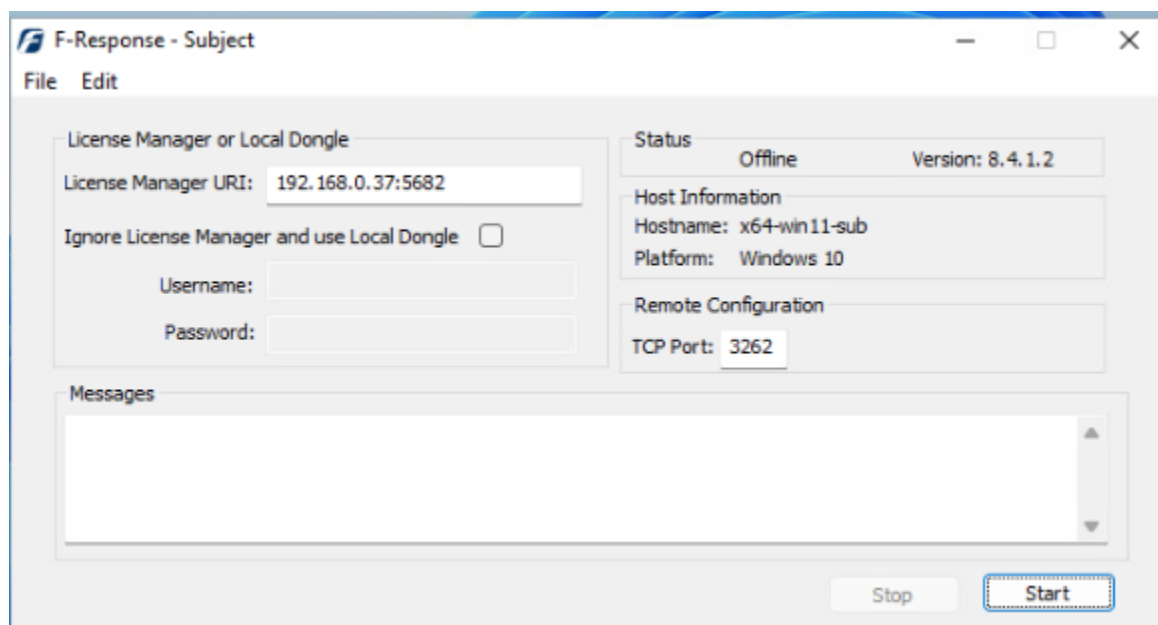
F-Response - Subject

File Edit

License Manager or Local Dongle

License Manager URI: 192.168.0.37:5682

Ignore License Manager and use Local Dongle

Username:

Password:

Status

Offline

Version: 8.4.1.2

Host Information

Hostname: x64-win11-sub

Platform: Windows 10

Remote Configuration

TCP Port: 3262

Messages

Stop

Start